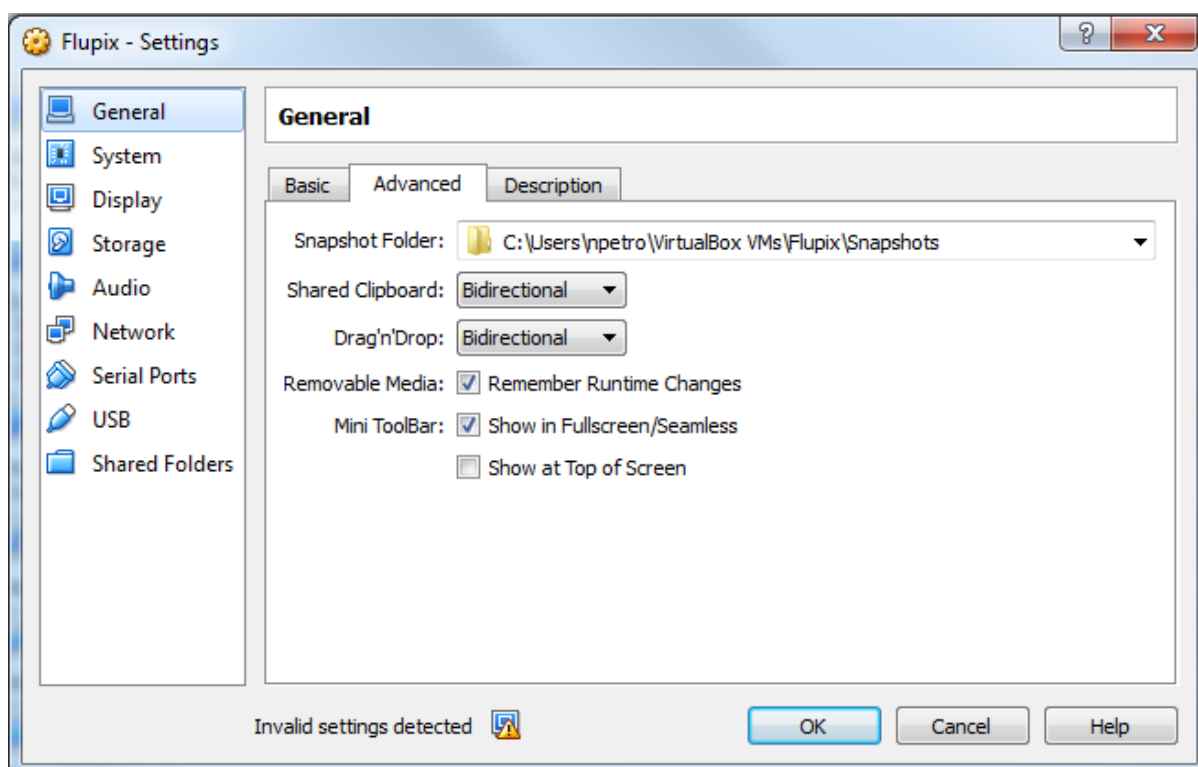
Flupix - Settings

?
X

General
System
Display
Storage
Audio
Network
Serial Ports
USB
Shared Folders

General

Basic
Advanced
Description

Snapshot Folder: C:\Users\npetro\VirtualBox VMs\Flupix\Snapshots

Shared Clipboard: Bidirectional

Drag'n'Drop: Bidirectional

Removable Media: Remember Runtime Changes

Mini ToolBar: Show in Fullscreen/Seamless

Show at Top of Screen

Invalid settings detected

OK
Cancel
Help